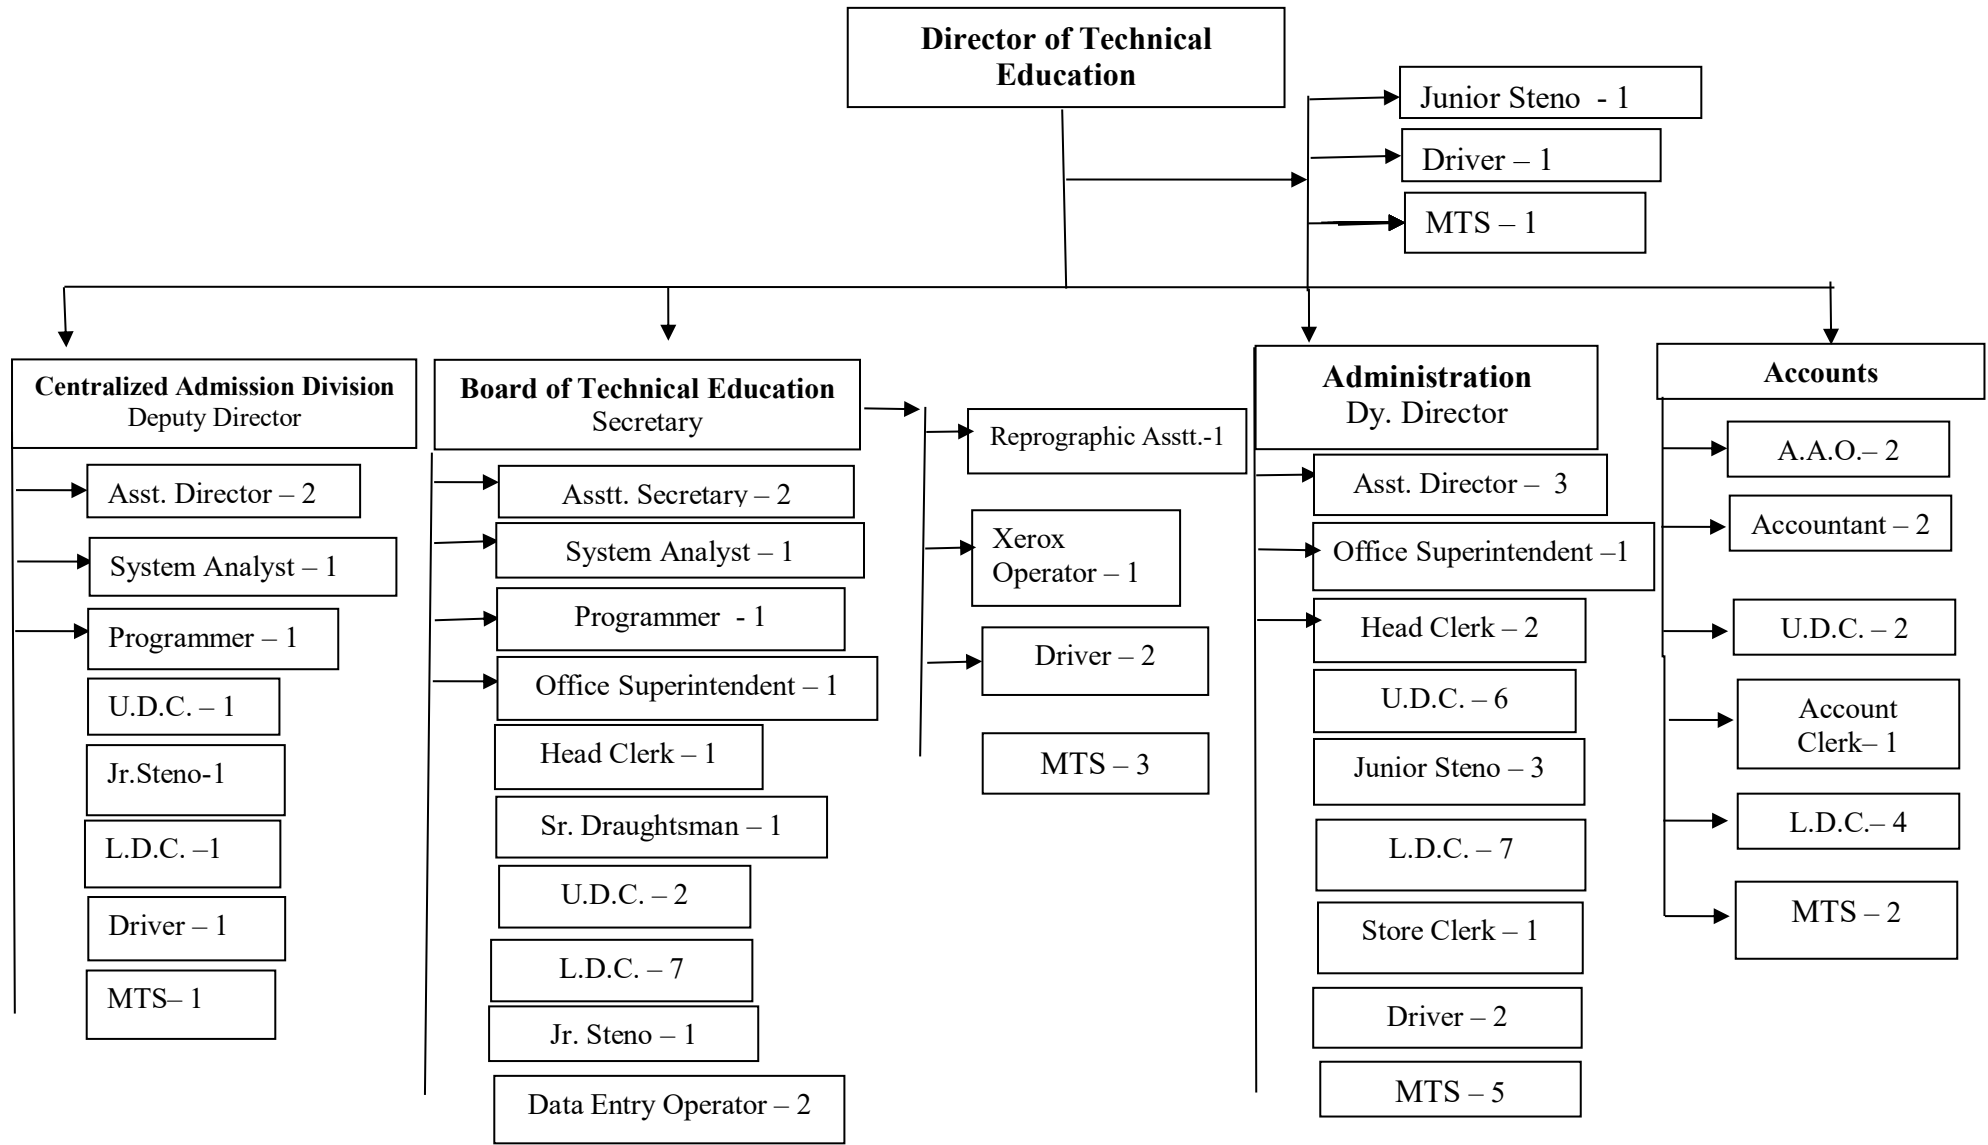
Director of Technical Education

Junior Steno - 1
Driver – 1
MTS – 1

Centralized Admission Division
Deputy Director

Asst. Director – 2
System Analyst – 1
Programmer – 1
U.D.C. – 1
Jr.Steno-1
L.D.C. –1
Driver – 1
MTS– 1

Board of Technical Education
Secretary

Asstt. Secretary – 2
System Analyst – 1
Programmer - 1
Office Superintendent – 1
Head Clerk – 1
Sr. Draughtsman – 1
U.D.C. – 2
L.D.C. – 7
Jr. Steno – 1
Data Entry Operator – 2

Reprographic Asstt.-1
Xerox Operator – 1
Driver – 2
MTS – 3

Administration
Dy. Director

Asst. Director – 3
Office Superintendent –1
Head Clerk – 2
U.D.C. – 6
Junior Steno – 3
L.D.C. – 7
Store Clerk – 1
Driver – 2
MTS – 5

Accounts

A.A.O.– 2
Accountant – 2
U.D.C. – 2
Account Clerk– 1
L.D.C.– 4
MTS – 2